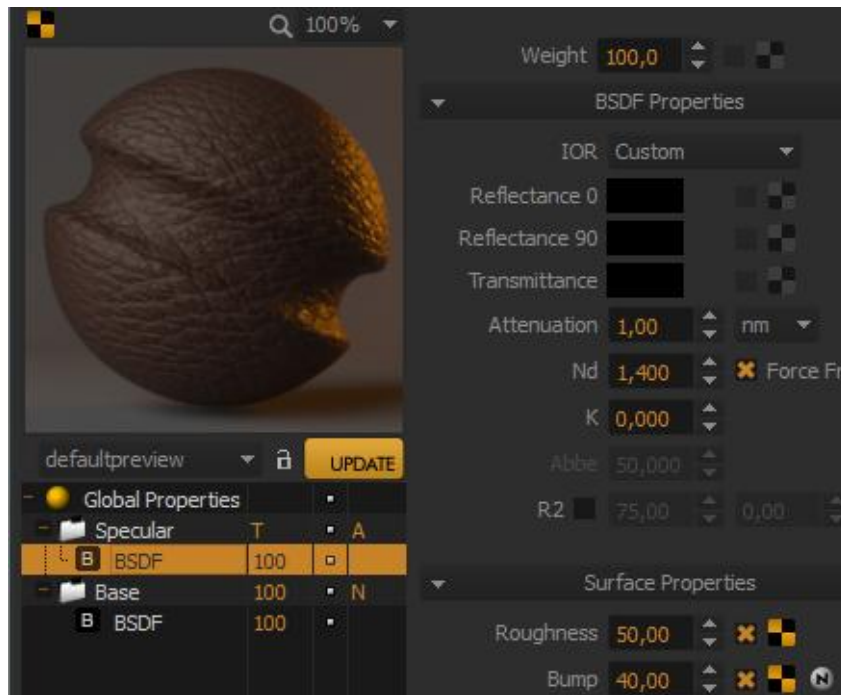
100%

Weight 100,0

BSDF Properties

IOR Custom

Reflectance 0

Reflectance 90

Transmittance

Attenuation 1,00 nm

Nd 1,400 Force Fr

K 0,000

Abbe 50,000

R2 75,00 0,00

defaultpreview UPDATE

| Global Properties | | | |
|---|---|---|---|
| Specular | T | | A |
| B BSDF | 100 | | |
| Base | 100 | | N |
| B BSDF | 100 | | |

Surface Properties

Roughness 50,00

Bump 40,00